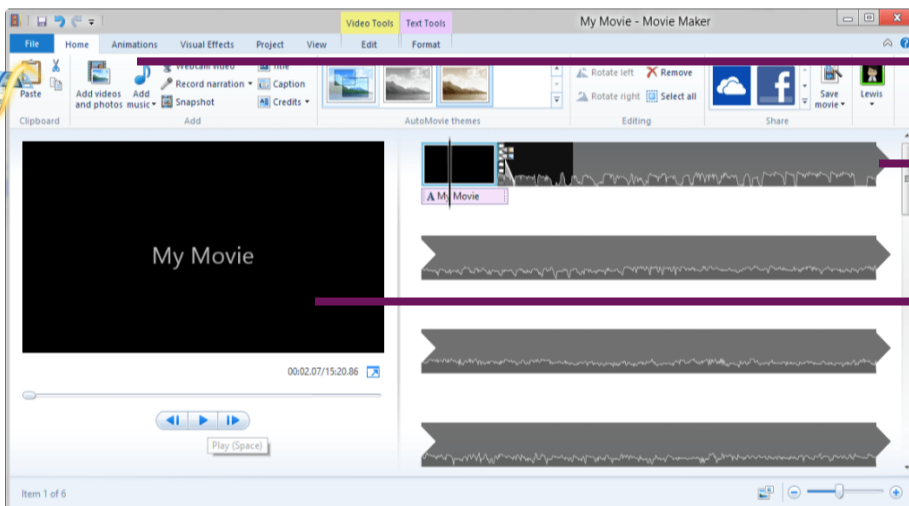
Video Tools Text Tools
My Movie - Movie Maker
File Home Animations Visual Effects Project View Edit Format
Paste
Clipboard
Add videos and photos
Add music
Webcam video
Record narration
Snapshot
Title
Caption
Credits
Add
AutoMovie themes
Rotate left
Rotate right
Remove
Select all
Editing
Save movie
Lewis
Share
My Movie
A My Movie
00:02.07/15:20.86
Play (Space)
Item 1 of 6